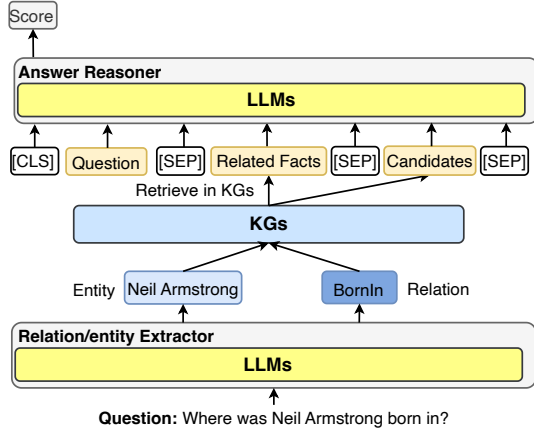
Score

Answer Reasoner

LLMs

[CLS] Question [SEP] Related Facts [SEP] Candidates [SEP]

Retrieve in KGs

KGs

Entity Neil Armstrong BornIn Relation

Relation/entity Extractor

LLMs

Question: Where was Neil Armstrong born in?